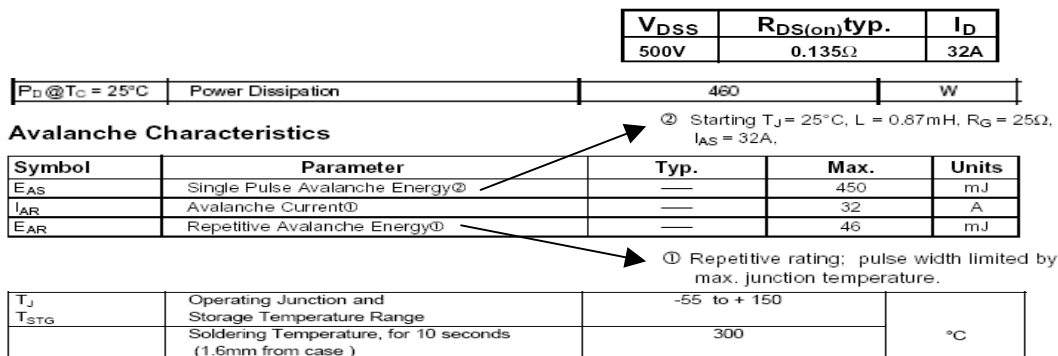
| $V_{DSS}$ | $R_{DS(on)}$typ. | $I_D$ |
|---|---|---|
| 500V | 0.135Ω | 32A |

| $P_D$@$T_C$ = 25°C | Power Dissipation | 460 | W |
|---|---|---|---|

Avalanche Characteristics

② Starting $T_J$ = 25°C, L = 0.87mH, $R_G$ = 25Ω, $I_{AS}$ = 32A,

| Symbol | Parameter | Typ. | Max. | Units |
|---|---|---|---|---|
| $E_{AS}$ | Single Pulse Avalanche Energy② | — | 450 | mJ |
| $I_{AR}$ | Avalanche Current① | — | 32 | A |
| $E_{AR}$ | Repetitive Avalanche Energy① | — | 46 | mJ |

① Repetitive rating; pulse width limited by max. junction temperature.

| | | | |
|---|---|---|---|
| $T_J$ $T_{STG}$ | Operating Junction and Storage Temperature Range | -55 to + 150 | °C |
| | Soldering Temperature, for 10 seconds (1.6mm from case ) | 300 | |